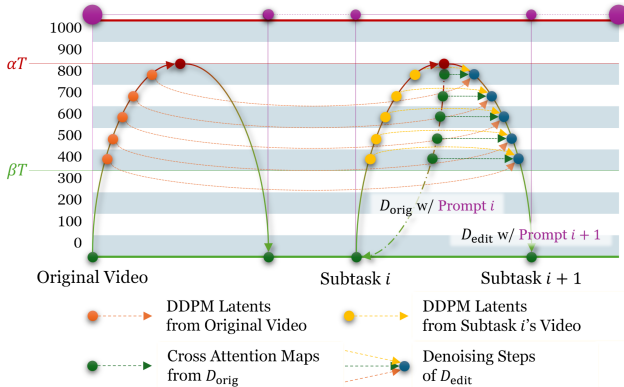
1000
900
$\alpha T$
800
700
600
500
400
$\beta T$
300
200
100
0

$D_{\text{orig}}$ w/ Prompt $i$

$D_{\text{edit}}$ w/ Prompt $i+1$

Original Video

Subtask $i$

Subtask $i+1$

DDPM Latents from Original Video

DDPM Latents from Subtask $i$'s Video

Cross Attention Maps from $D_{\text{orig}}$

Denoising Steps of $D_{\text{edit}}$